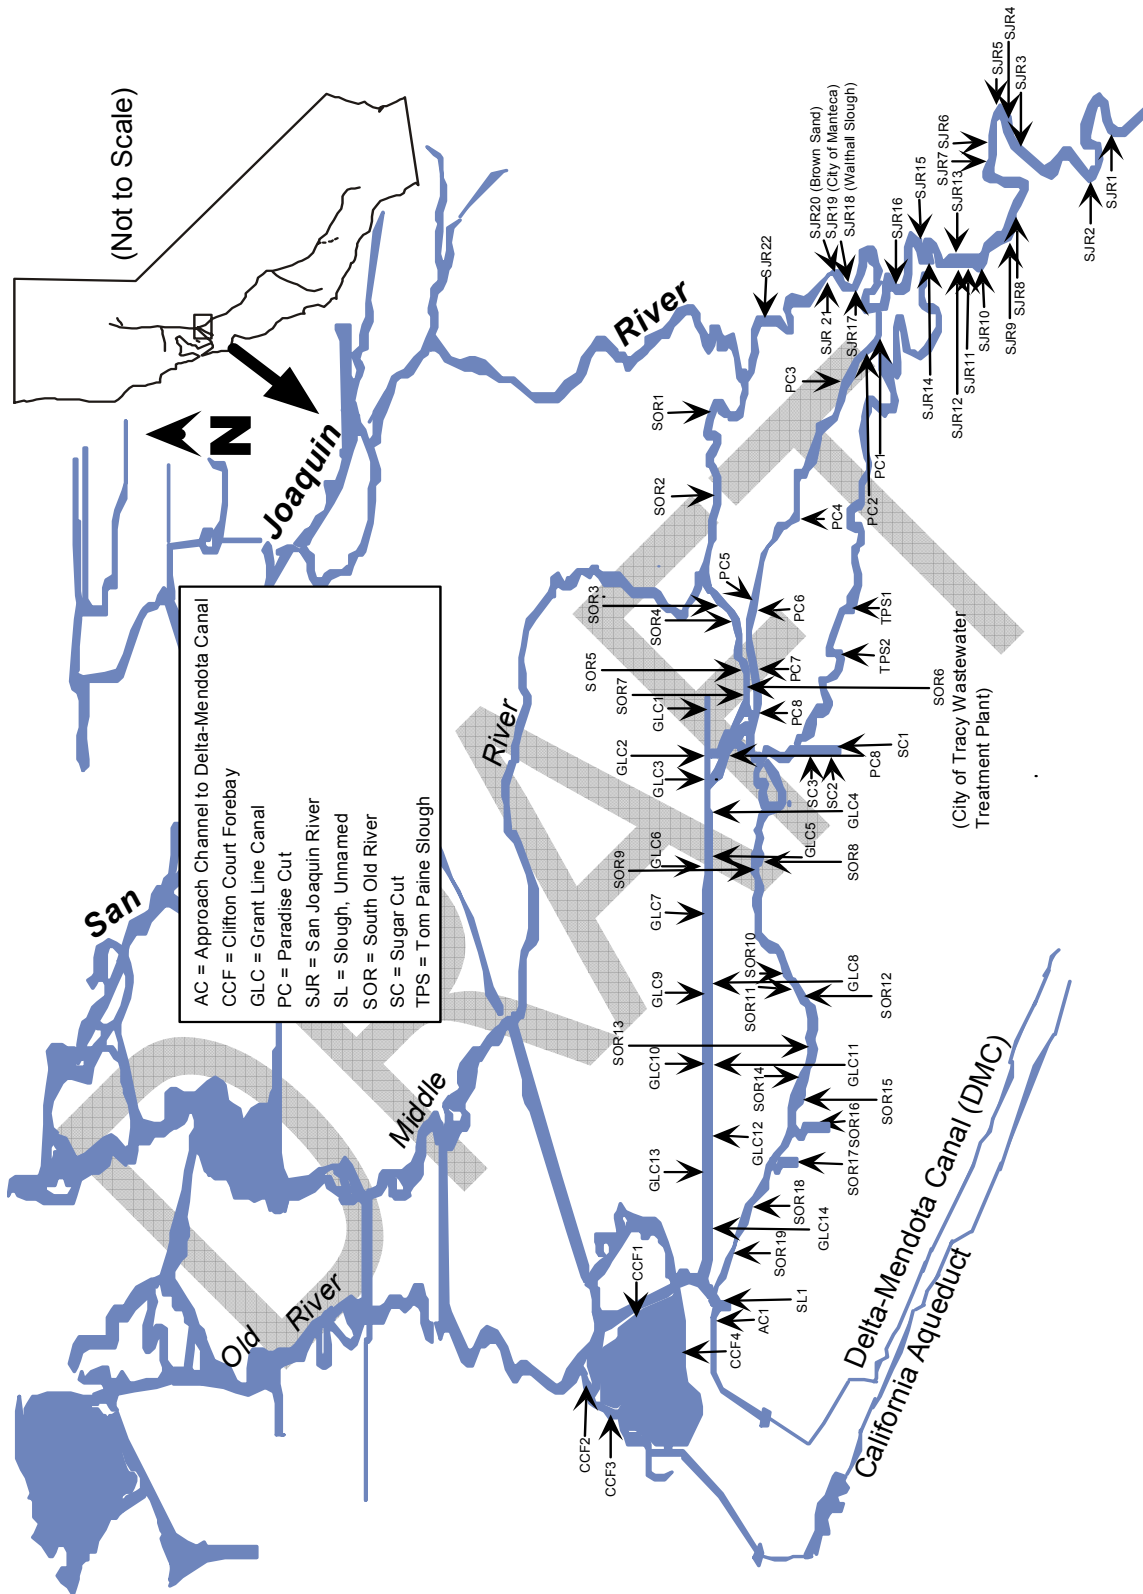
(Not to Scale)

N

AC = Approach Channel to Delta-Mendota Canal
CCF = Clifton Court Forebay
GLC = Grant Line Canal
PC = Paradise Cut
SJR = San Joaquin River
SL = Slough, Unnamed
SOR = South Old River
SC = Sugar Cut
TPS = Tom Paine Slough

San Joaquin River

Middle River

Old River

Delta-Mendota Canal (DMC)

California Aqueduct

(City of Tracy Wastewater Treatment Plant)

DRAFT

SJR20 (Brown Sand)
SJR19 (City of Manteca)
SJR18 (Walthall Slough)
SJR22
SJR 21
SJR17
SJR16
SJR15
SJR14
SJR13
SJR12
SJR11
SJR10
SJR9
SJR8
SJR7
SJR6
SJR5
SJR4
SJR3
SJR2
SJR1

SOR1
SOR2
SOR3
SOR4
SOR5
SOR6
SOR7
SOR8
SOR9
SOR10
SOR11
SOR12
SOR13
SOR14
SOR15
SOR16
SOR17
SOR18
SOR19

PC1
PC2
PC3
PC4
PC5
PC6
PC7
PC8
PC8

TPS1
TPS2

SC1
SC2
SC3

GLC1
GLC2
GLC3
GLC4
GLC5
GLC6
GLC7
GLC8
GLC9
GLC10
GLC11
GLC12
GLC13
GLC14

CCF1
CCF2
CCF3
CCF4
AC1
SL1